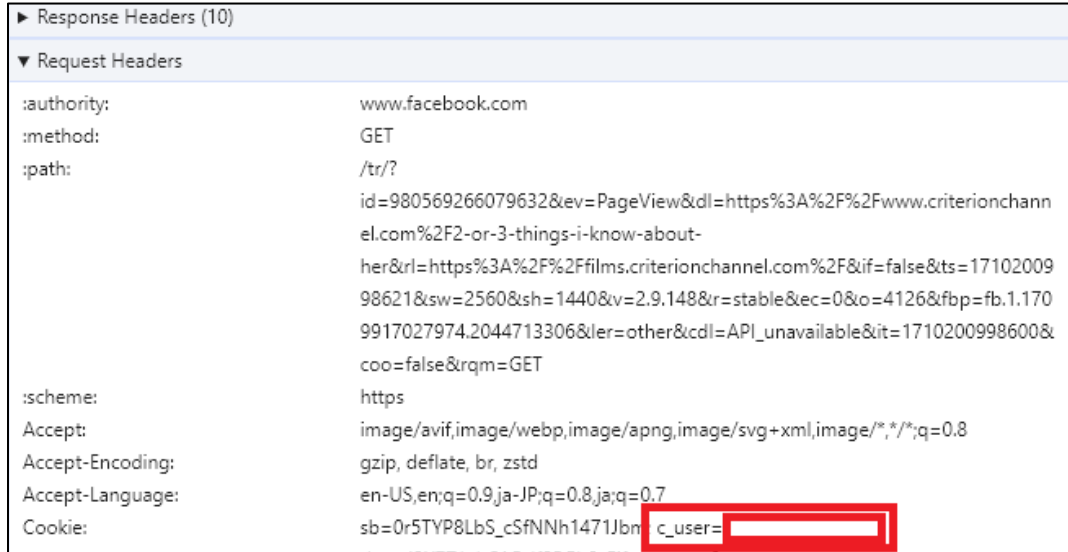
► Response Headers (10)

▼ Request Headers

| | |
|---|---|
| :authority: | www.facebook.com |
| :method: | GET |
| :path: | /tr/?id=980569266079632&ev=PageView&dl=https%3A%2F%2Fwww.criterionchannel.com%2F2-or-3-things-i-know-about-her&rl=https%3A%2F%2Ffilms.criterionchannel.com%2F&if=false&ts=1710200998621&sw=2560&sh=1440&v=2.9.148&r=stable&ec=0&o=4126&fbp=fb.1.1709917027974.2044713306&ler=other&cdl=API_unavailable&it=1710200998600&coo=false&rqm=GET |
| :scheme: | https |
| Accept: | image/avif,image/webp,image/apng,image/svg+xml,image/*,*/*;q=0.8 |
| Accept-Encoding: | gzip, deflate, br, zstd |
| Accept-Language: | en-US,en;q=0.9,ja-JP;q=0.8,ja;q=0.7 |
| Cookie: | sb=0r5TYP8LbS_cSfNNh1471Jbm c_user= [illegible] |